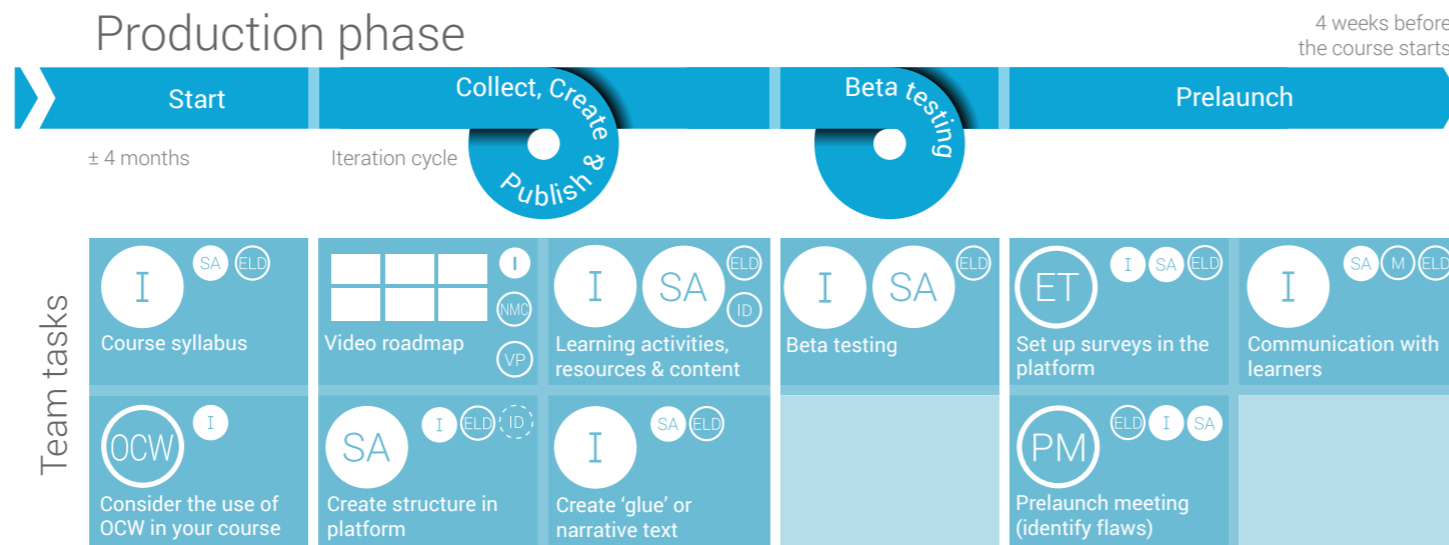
Production phase

4 weeks before the course starts

Start

± 4 months

Collect, Create & Publish

Iteration cycle

Beta testing

Prelaunch

Team tasks

I SA ELD
Course syllabus

I NMC VP
Video roadmap

I SA ELD ID
Learning activities, resources & content

I SA ELD
Beta testing

ET I SA ELD
Set up surveys in the platform

I SA M ELD
Communication with learners

OCW I
Consider the use of OCW in your course

SA I ELD ID
Create structure in platform

I SA ELD
Create 'glue' or narrative text

PM ELD I SA
Prelaunch meeting (identify flaws)